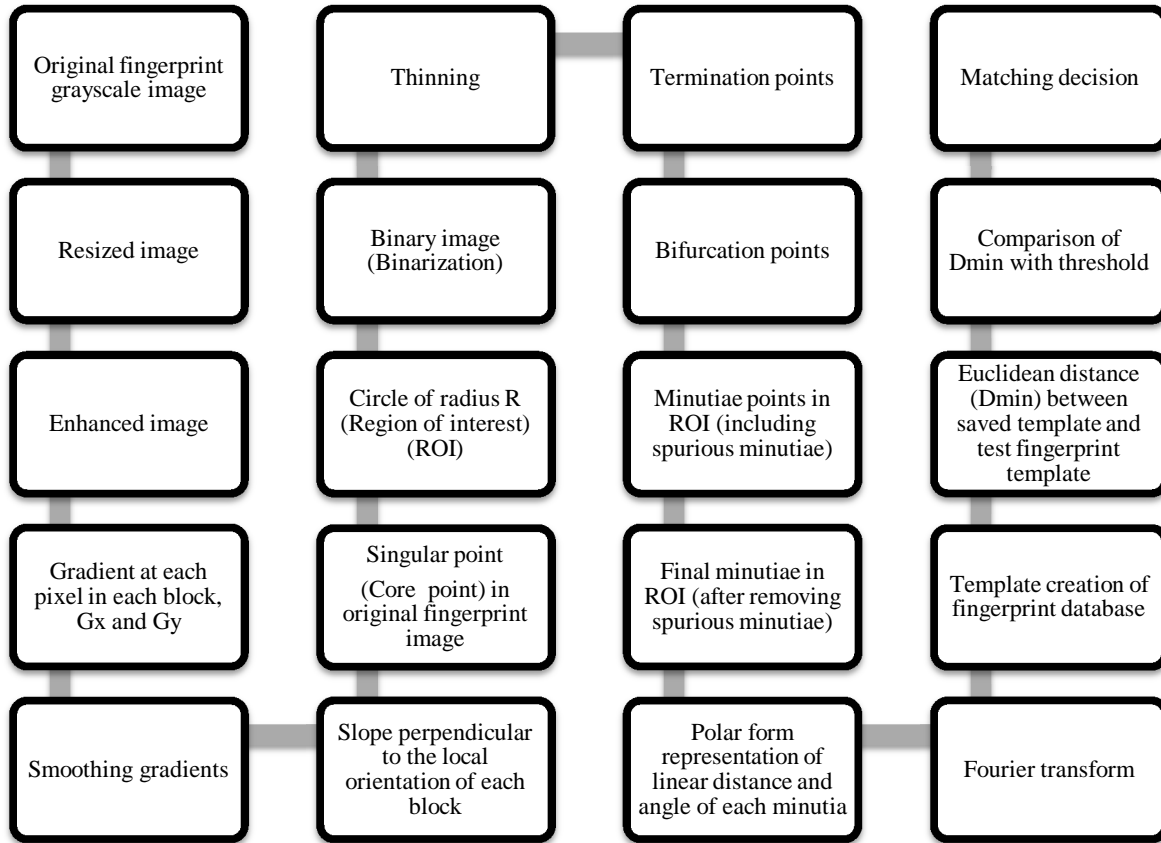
Original fingerprint grayscale image

Resized image

Enhanced image

Gradient at each pixel in each block, Gx and Gy

Smoothing gradients

Slope perpendicular to the local orientation of each block

Singular point (Core point) in original fingerprint image

Circle of radius R (Region of interest) (ROI)

Binary image (Binarization)

Thinning

Termination points

Bifurcation points

Minutiae points in ROI (including spurious minutiae)

Final minutiae in ROI (after removing spurious minutiae)

Polar form representation of linear distance and angle of each minutia

Fourier transform

Template creation of fingerprint database

Euclidean distance (Dmin) between saved template and test fingerprint template

Comparison of Dmin with threshold

Matching decision